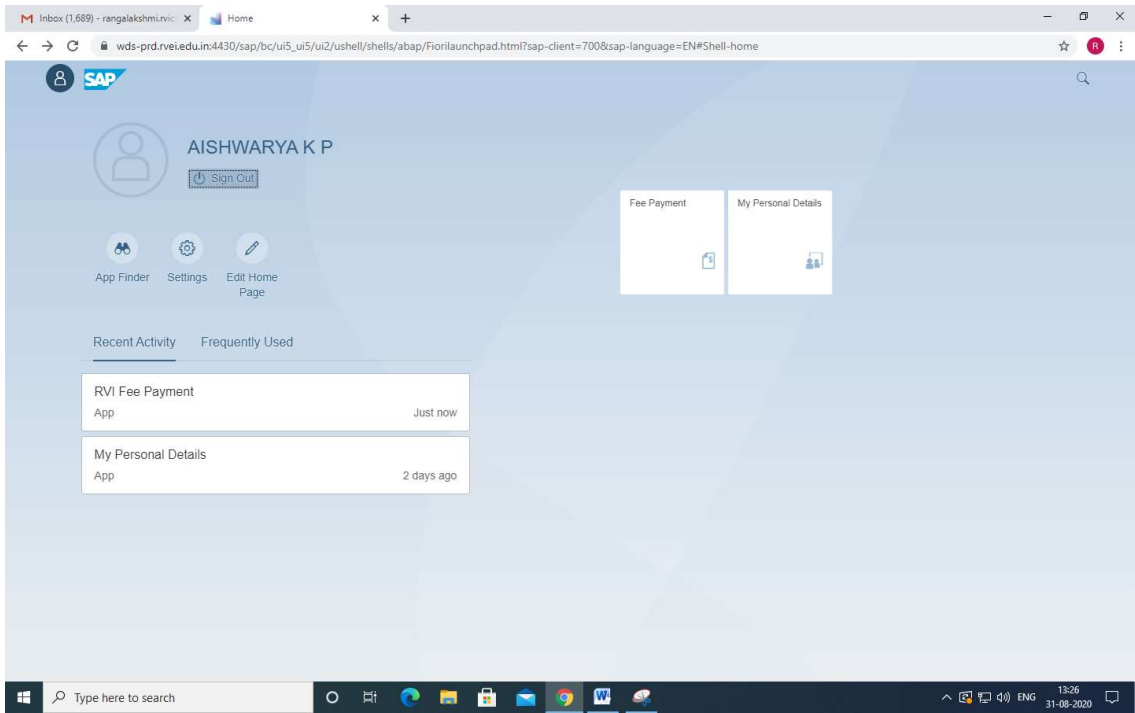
Inbox (1,689) - rangalakshmi.rvic ×
Home ×
+

wds-prd.rvei.edu.in:4430/sap/bc/ui5_ui5/ui2/ushell/shells/abap/Fiorilaunchpad.html?sap-client=700&sap-language=EN#Shell-home

R

SAP

AISHWARYA K P
Sign Out

App Finder
Settings
Edit Home Page

Recent Activity
Frequently Used

RVI Fee Payment
App
Just now

My Personal Details
App
2 days ago

Fee Payment

My Personal Details

Type here to search

ENG
13:26
31-08-2020